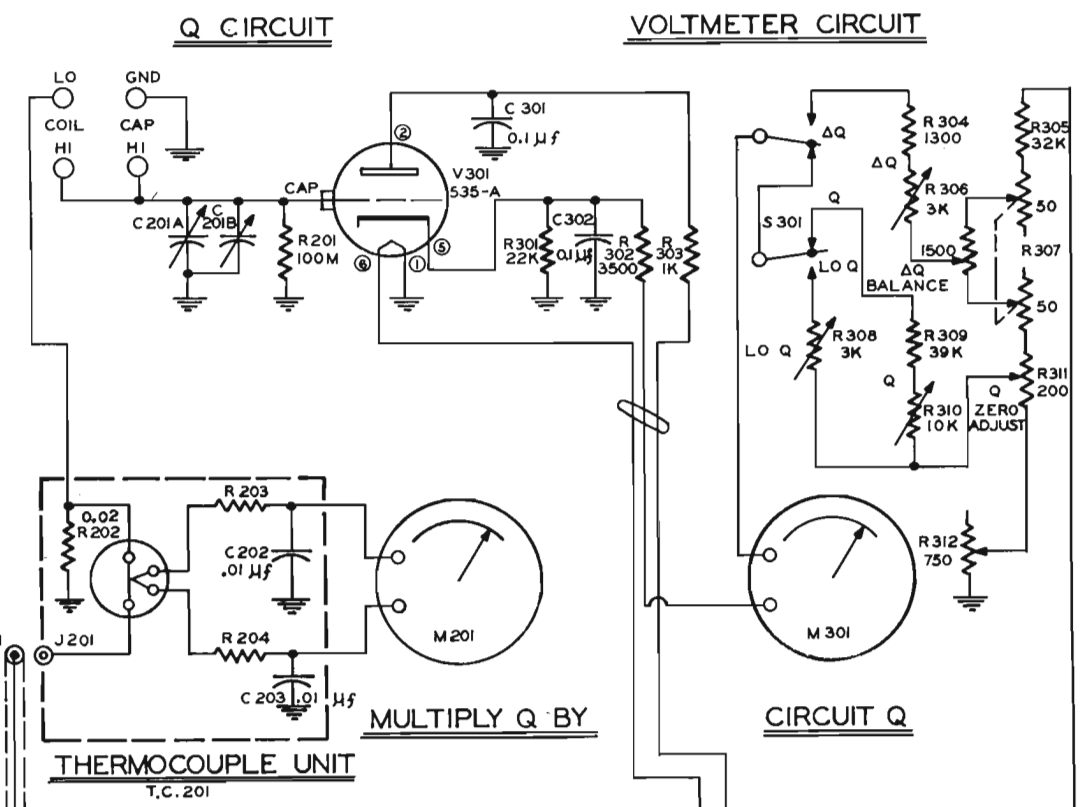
Q CIRCUIT

VOLTMETER CIRCUIT

LO COIL
GND CAP
HI
HI

C 301
0.1 $\mu f$

②
V301
535-A
CAP
⑤
⑥
①

C 201A
C 201B
R 201
100M

C302
0.1 $\mu f$
R301
22K
R 302
3500
R 303
1K

ΔQ
S 301
Q
LO Q
R 304
1300
ΔQ
R 306
3K
1500
ΔQ BALANCE
R305
32K
50
R 307
50

LO Q
R 308
3K
R 309
39K
Q
R 310
10K
Q ZERO ADJUST
R311
200

0.02
R 202
R 203
C 202
.01 $\mu f$
R 204
C 203 .01 $\mu f$
J 201
M 201

R 312
750
M 301

MULTIPLY Q BY

CIRCUIT Q

THERMOCOUPLE UNIT
T.C. 201